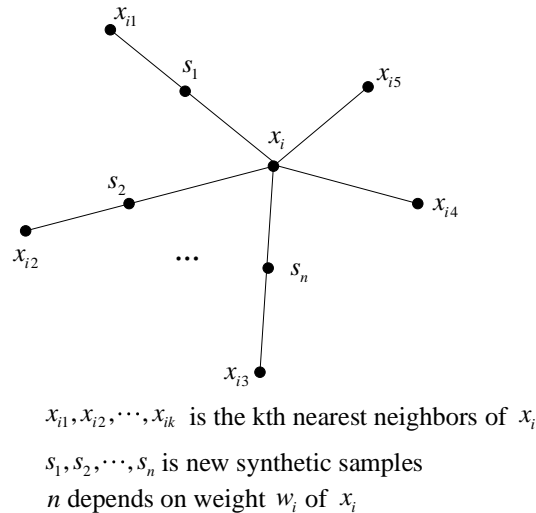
$x_{i1}$

$s_1$

$x_{i5}$

$x_i$

$s_2$

$x_{i4}$

$x_{i2}$

$\cdots$

$s_n$

$x_{i3}$

$x_{i1}, x_{i2}, \cdots, x_{ik}$ is the kth nearest neighbors of $x_i$

$s_1, s_2, \cdots, s_n$ is new synthetic samples

$n$ depends on weight $w_i$ of $x_i$